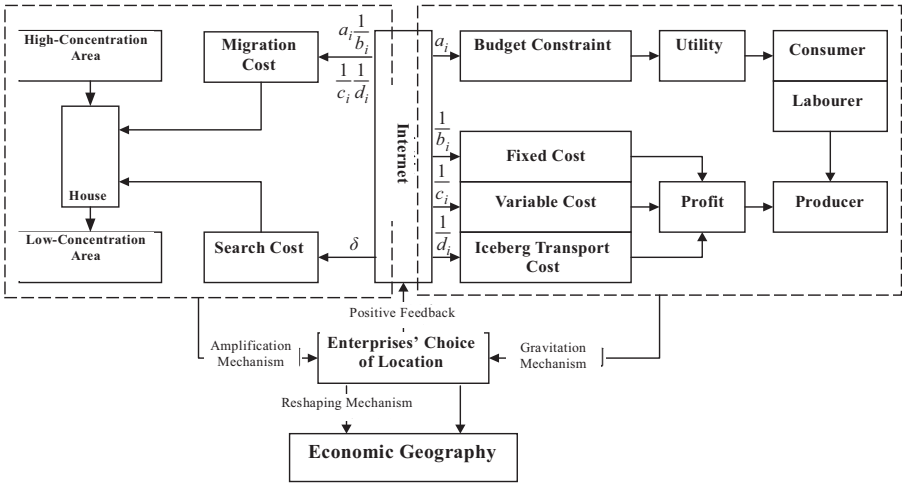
High-Concentration Area

Migration Cost

$a_i\frac{1}{b_i}$

$\frac{1}{c_i}\frac{1}{d_i}$

House

Low-Concentration Area

Search Cost

$\delta$

Internet

$a_i$

Budget Constraint

Utility

Consumer

Labourer

$\frac{1}{b_i}$

Fixed Cost

$\frac{1}{c_i}$

Variable Cost

$\frac{1}{d_i}$

Iceberg Transport Cost

Profit

Producer

Positive Feedback

Amplification Mechanism

Enterprises' Choice of Location

Gravitation Mechanism

Reshaping Mechanism

Economic Geography